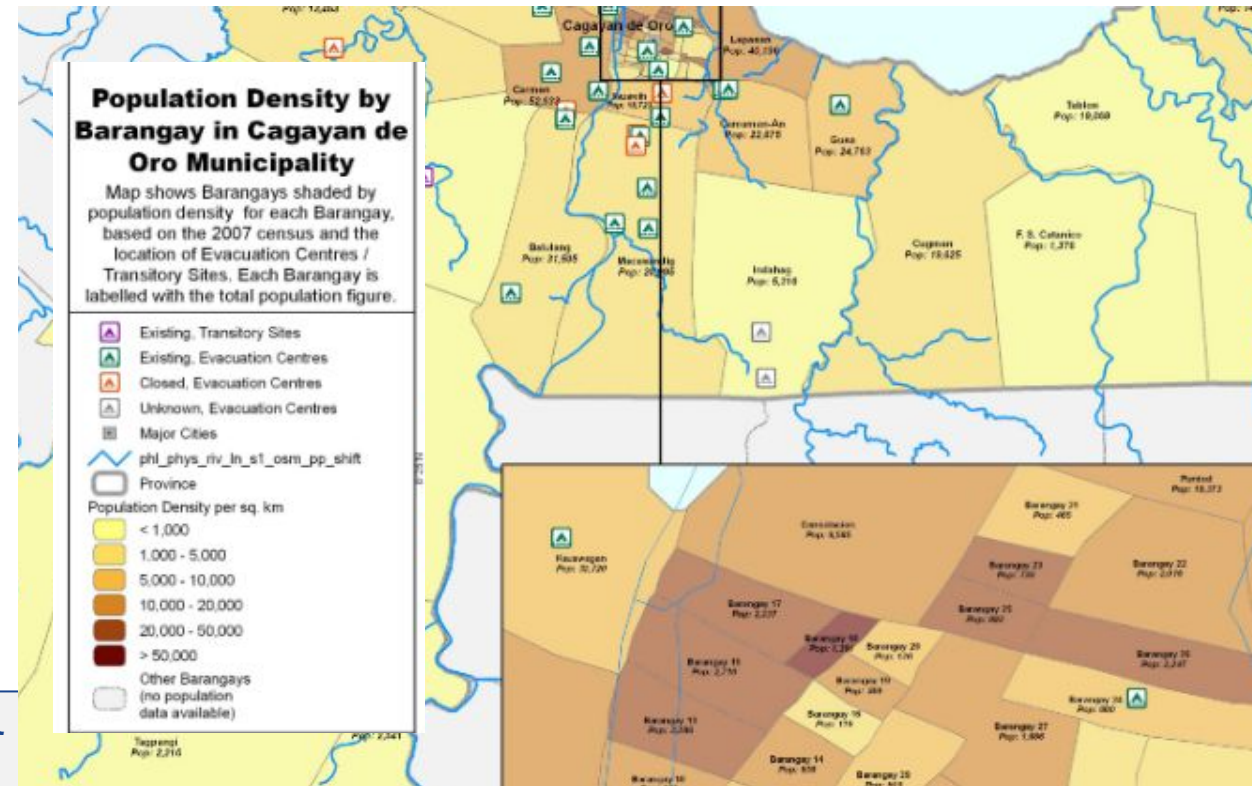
Population Density by Barangay in Cagayan de Oro Municipality

Map shows Barangays shaded by population density for each Barangay, based on the 2007 census and the location of Evacuation Centres / Transitory Sites. Each Barangay is labelled with the total population figure.

Existing, Transitory Sites
Existing, Evacuation Centres
Closed, Evacuation Centres
Unknown, Evacuation Centres
Major Cities
phl_phys_riv_ln_s1_osm_pp_shift
Province
Population Density per sq. km
< 1,000
1,000 - 5,000
5,000 - 10,000
10,000 - 20,000
20,000 - 50,000
> 50,000
Other Barangays (no population data available)

Pop: 12,263
Cagayan de Oro
Lapasan Pop: 40,196
Carmen Pop: 52,532
Nazareth Pop: 10,732
Camaman-An Pop: 22,675
Gusa Pop: 24,753
Tablon Pop: 19,059
Balulang Pop: 31,505
Macasandig Pop: 20,206
Indahag Pop: 5,218
Cugman Pop: 19,625
F. S. Catanico Pop: 1,376
Tagpangi Pop: 2,214
Pop: 2,341
Puntod Pop: 10,373
Consolacion Pop: 9,345
Kauswagan Pop: 32,720
Barangay 21 Pop: 465
Barangay 23 Pop: 736
Barangay 22 Pop: 2,019
Barangay 17 Pop: 2,237
Barangay 25 Pop: 882
Barangay 18 Pop: 1,281
Barangay 29 Pop: 526
Barangay 24 Pop: 2,347
Barangay 11 Pop: 2,710
Barangay 19 Pop: 489
Barangay 30 Pop: 800
Barangay 13 Pop: 2,366
Barangay 16 Pop: 179
Barangay 27 Pop: 1,986
Barangay 14 Pop: 838
Barangay 10
Barangay 28 Pop: 503